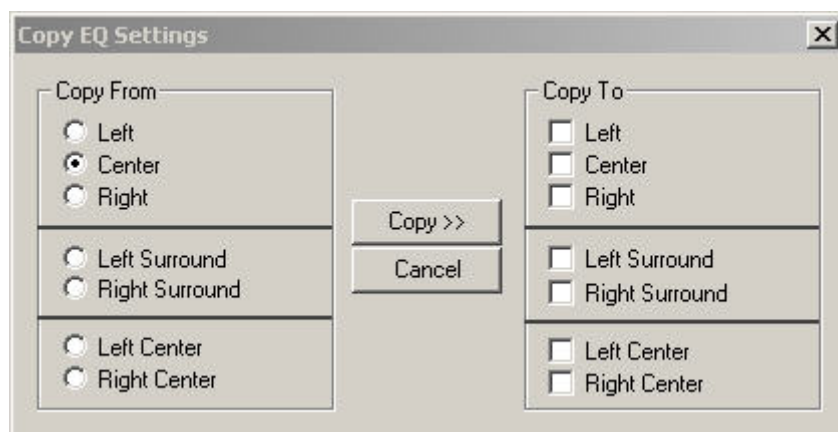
Copy EQ Settings

×

Copy From

Left
Center
Right

Left Surround
Right Surround

Left Center
Right Center

Copy >>

Cancel

Copy To

Left
Center
Right

Left Surround
Right Surround

Left Center
Right Center